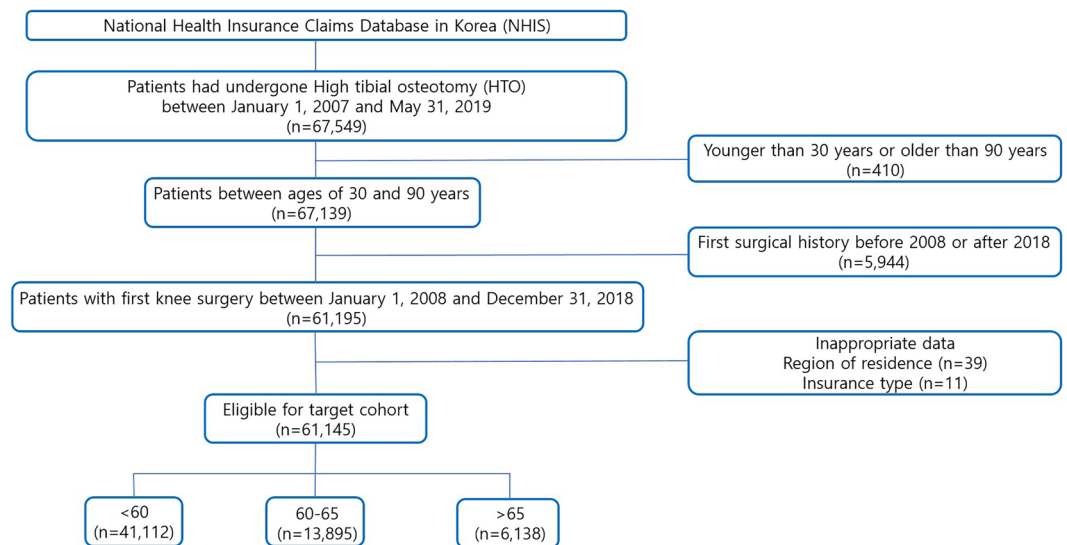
National Health Insurance Claims Database in Korea (NHIS)

Patients had undergone High tibial osteotomy (HTO) between January 1, 2007 and May 31, 2019 (n=67,549)

Younger than 30 years or older than 90 years (n=410)

Patients between ages of 30 and 90 years (n=67,139)

First surgical history before 2008 or after 2018 (n=5,944)

Patients with first knee surgery between January 1, 2008 and December 31, 2018 (n=61,195)

Inappropriate data
Region of residence (n=39)
Insurance type (n=11)

Eligible for target cohort (n=61,145)

<60 (n=41,112)

60-65 (n=13,895)

>65 (n=6,138)